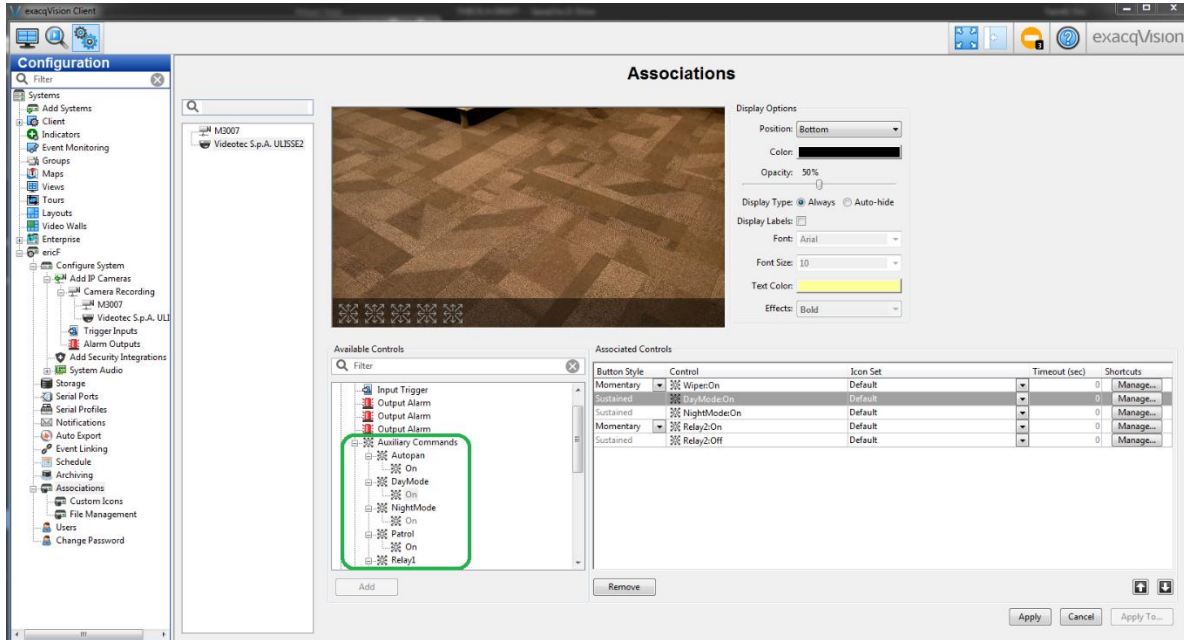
exacqVision Client

exacqVision

Configuration

Filter

Systems
Add Systems
Client
Indicators
Event Monitoring
Groups
Maps
Views
Tours
Layouts
Video Walls
Enterprise
ericF
Configure System
Add IP Cameras
Camera Recording
M3007
Videotec S.p.A. ULI
Trigger Inputs
Alarm Outputs
Add Security Integrations
System Audio
Storage
Serial Ports
Serial Profiles
Notifications
Auto Export
Event Linking
Schedule
Archiving
Associations
Custom Icons
File Management
Users
Change Password

M3007
Videotec S.p.A. ULISSE2

Associations

Display Options
Position: Bottom
Color:
Opacity: 50%
Display Type: Always Auto-hide
Display Labels:
Font: Arial
Font Size: 10
Text Color:
Effects: Bold

Available Controls
Filter
Input Trigger
Output Alarm
Output Alarm
Output Alarm
Auxiliary Commands
Autopan
On
DayMode
On
NightMode
On
Patrol
On
Relay1

Add

Associated Controls

| Button Style | Control | Icon Set | Timeout (sec) | Shortcuts |
|---|---|---|---|---|
| Momentary | Wiper:On | Default | 0 | Manage... |
| Sustained | DayMode:On | Default | 0 | Manage... |
| Sustained | NightMode:On | Default | 0 | Manage... |
| Momentary | Relay2:On | Default | 0 | Manage... |
| Sustained | Relay2:Off | Default | 0 | Manage... |

Remove

Apply Cancel Apply To...